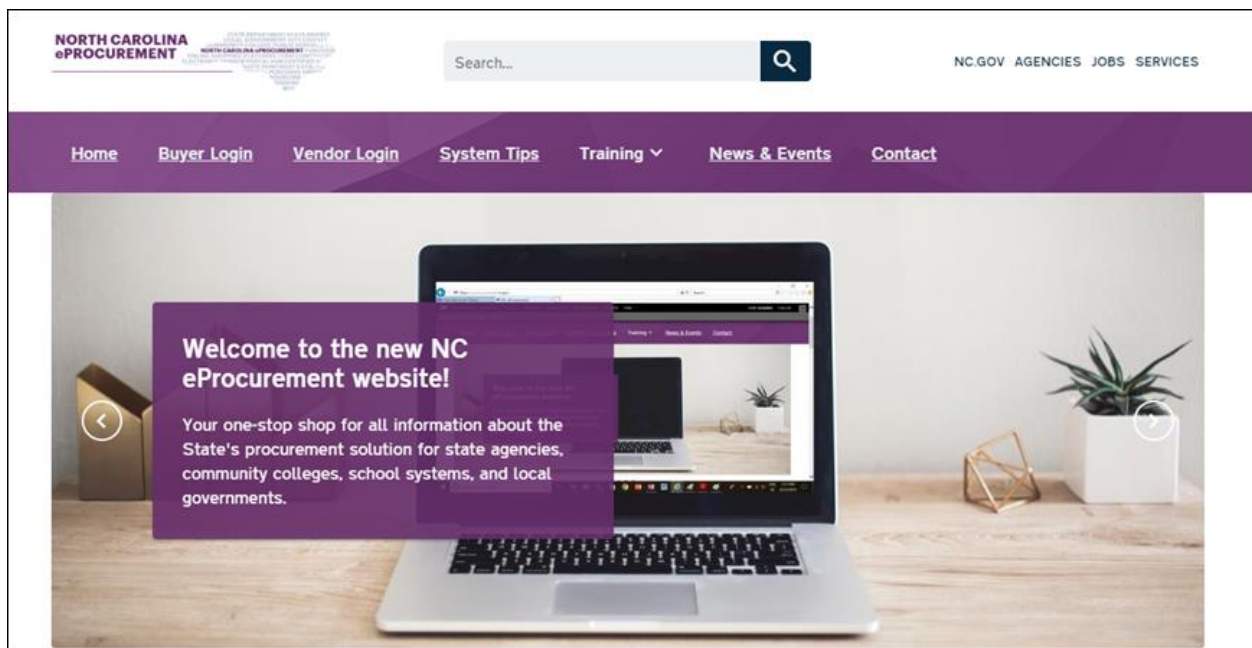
NORTH CAROLINA
ePROCUREMENT

Search...

NC.GOV AGENCIES JOBS SERVICES

Home Buyer Login Vendor Login System Tips Training News & Events Contact

Welcome to the new NC eProcurement website!

Your one-stop shop for all information about the State's procurement solution for state agencies, community colleges, school systems, and local governments.